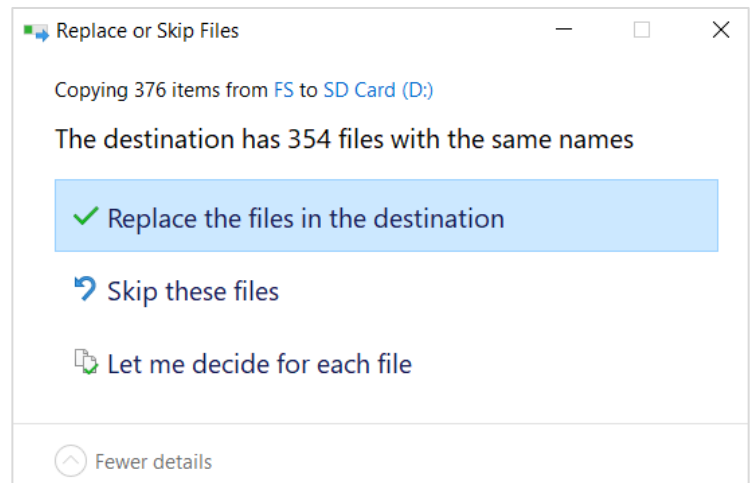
Replace or Skip Files

Copying 376 items from FS to SD Card (D:)

The destination has 354 files with the same names

Replace the files in the destination

Skip these files

Let me decide for each file

Fewer details